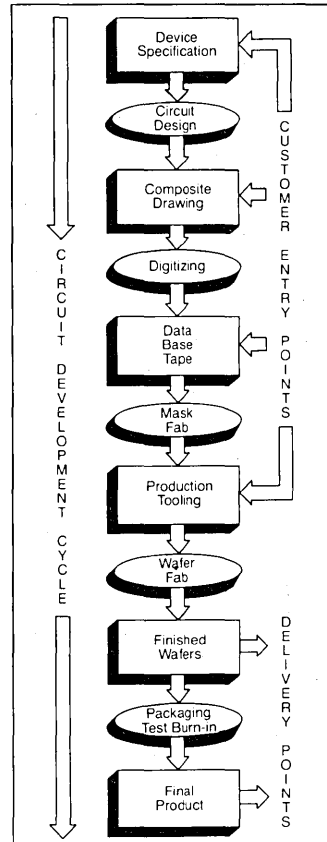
Device Specification

Circuit Design

Composite Drawing

Digitizing

Data Base Tape

Mask Fab

Production Tooling

Wafer Fab

Finished Wafers

Packaging Test Burn-in

Final Product

CIRCUIT DEVELOPMENT CYCLE

CUSTOMER ENTRY POINTS

DELIVERY POINTS